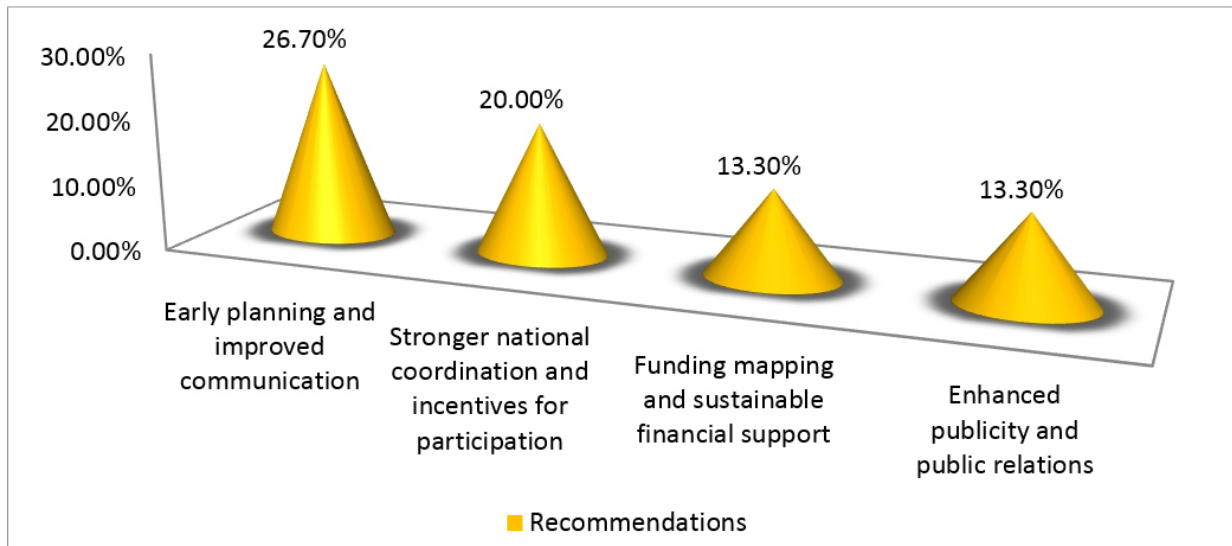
30.00%
20.00%
10.00%
0.00%

26.70%
20.00%
13.30%
13.30%

Early planning and improved communication

Stronger national coordination and incentives for participation

Funding mapping and sustainable financial support

Enhanced publicity and public relations

Recommendations